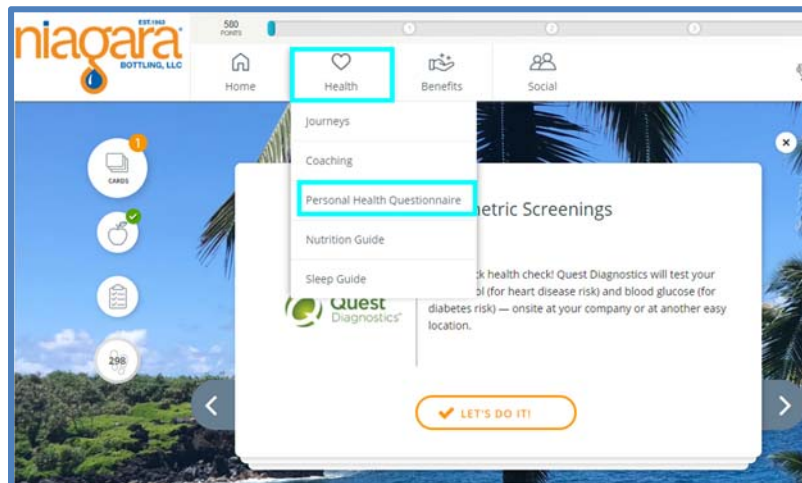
EST. 1963
niagara
BOTTLING, LLC

500
POINTS

1
2
3

Home
Health
Benefits
Social

Journeys
Coaching
Personal Health Questionnaire
Nutrition Guide
Sleep Guide

1
CARDS

298

×

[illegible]etric Screenings

Quest
Diagnostics

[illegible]ck health check! Quest Diagnostics will test your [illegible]ol (for heart disease risk) and blood glucose (for diabetes risk) — onsite at your company or at another easy location.

LET'S DO IT!